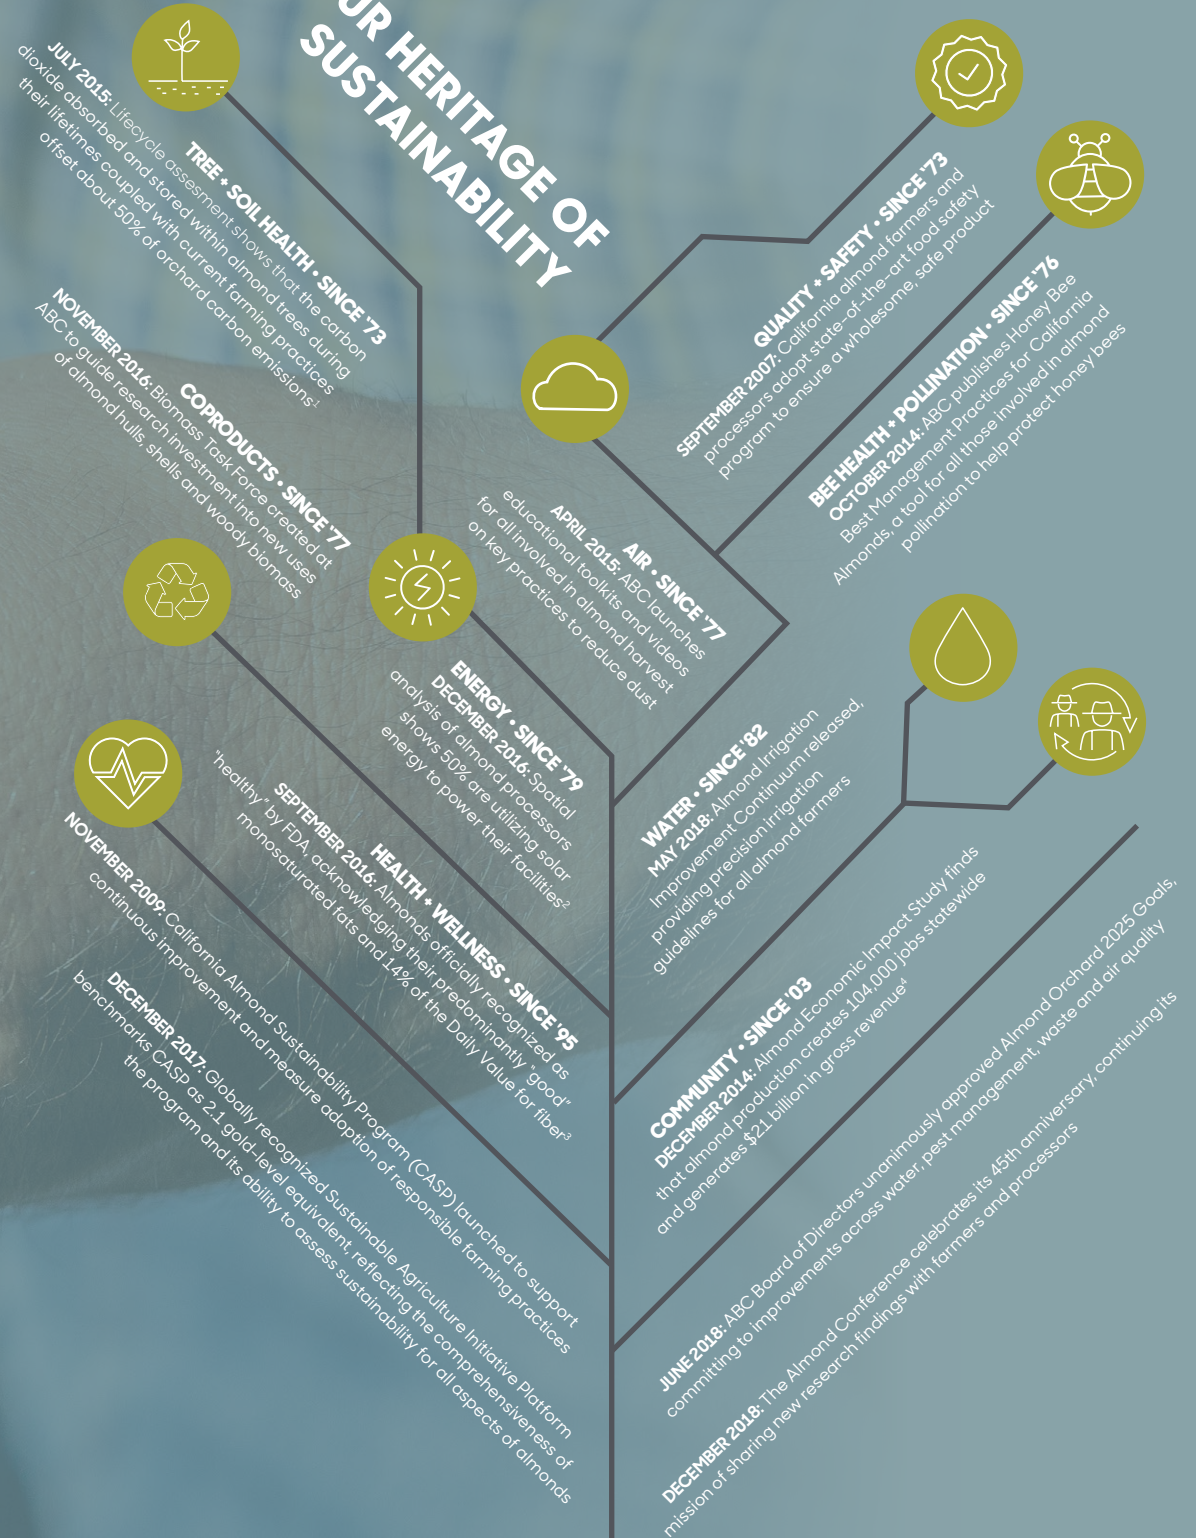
UR HERITAGE OF SUSTAINABILITY

TREE + SOIL HEALTH • SINCE '73
JULY 2015: Lifecycle assesment shows that the carbon dioxide absorbed and stored within almond trees during their lifetimes coupled with current farming practices offset about 50% of orchard carbon emissions¹

COPRODUCTS • SINCE '77
NOVEMBER 2016: Biomass Task Force created at ABC to guide research investment into new uses of almond hulls, shells and woody biomass

ENERGY • SINCE '79
DECEMBER 2016: Spatial analysis of almond processors shows 50% are utilizing solar energy to power their facilities²

HEALTH + WELLNESS • SINCE '95
SEPTEMBER 2016: Almonds officially recognized as "healthy" by FDA, acknowledging their predominantly "good" monosaturated fats and 14% of the Daily Value for fiber³

NOVEMBER 2009: California Almond Sustainability Program (CASP) launched to support continuous improvement and measure adoption of responsible farming practices

DECEMBER 2017: Globally recognized Sustainable Agriculture Initiative Platform benchmarks CASP as 2.1 gold-level equivalent, reflecting the comprehensiveness of the program and its ability to assess sustainability for all aspects of almonds

QUALITY + SAFETY • SINCE '73
SEPTEMBER 2007: California almond farmers and processors adopt state-of-the-art food safety program to ensure a wholesome, safe product

BEE HEALTH + POLLINATION • SINCE '76
OCTOBER 2014: ABC publishes Honey Bee Best Management Practices for California Almonds, a tool for all those involved in almond pollination to help protect honey bees

AIR • SINCE '77
APRIL 2015: ABC launches educational toolkits and videos for all involved in almond harvest on key practices to reduce dust

WATER • SINCE '82
MAY 2018: Almond Irrigation Improvement Continuum released, providing precision irrigation guidelines for all almond farmers

COMMUNITY • SINCE '03
DECEMBER 2014: Almond Economic Impact Study finds that almond production creates 104,000 jobs statewide and generates $21 billion in gross revenue⁴

JUNE 2018: ABC Board of Directors unanimously approved Almond Orchard 2025 Goals, committing to improvements across water, pest management, waste and air quality

DECEMBER 2018: The Almond Conference celebrates its 45th anniversary, continuing its mission of sharing new research findings with farmers and processors